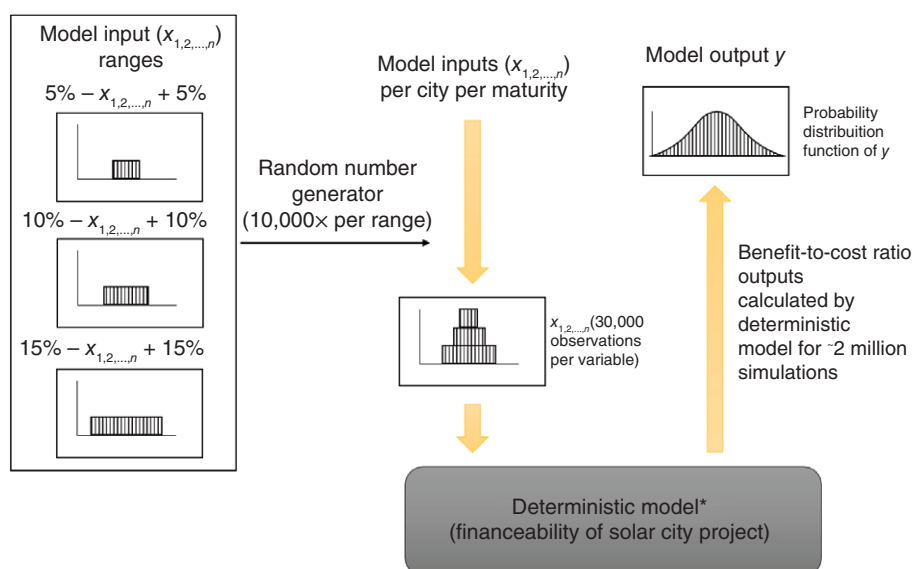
Model input ($x_{1,2,...,n}$) ranges

5% – $x_{1,2,...,n}$ + 5%

10% – $x_{1,2,...,n}$ + 10%

15% – $x_{1,2,...,n}$ + 15%

Random number generator (10,000× per range)

Model inputs ($x_{1,2,...,n}$) per city per maturity

$x_{1,2,...,n}$(30,000 observations per variable)

Model output $y$

Probability distribution function of $y$

Benefit-to-cost ratio outputs calculated by deterministic model for ˜2 million simulations

Deterministic model* (financeability of solar city project)